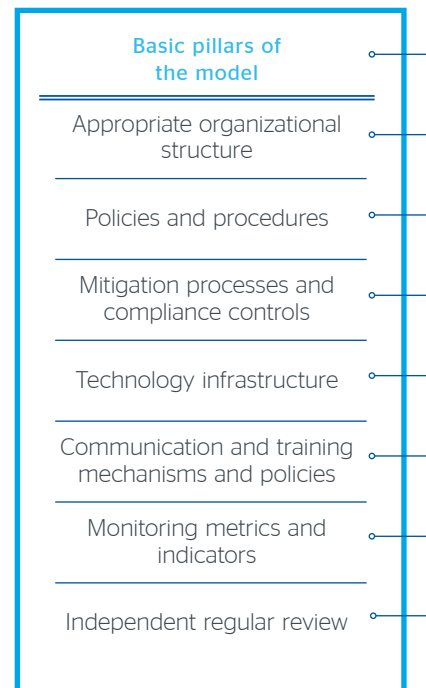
Basic pillars of the model

Appropriate organizational structure

Policies and procedures

Mitigation processes and compliance controls

Technology infrastructure

Communication and training mechanisms and policies

Monitoring metrics and indicators

Independent regular review